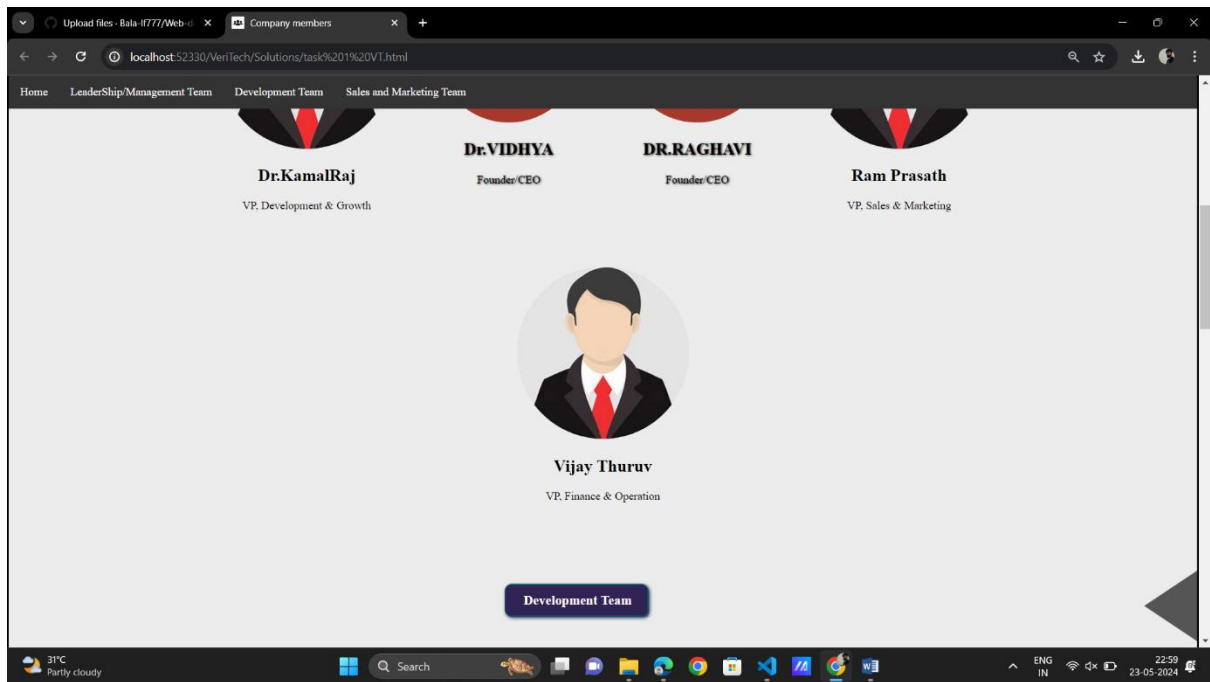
Upload files · Bala-lf777/Web-d ×
Company members ×
+

localhost:52330/VeriTech/Solutions/task%201%20VT.html

Home LeaderShip/Management Team Development Team Sales and Marketing Team

Dr.KamalRaj
VP, Development & Growth

Dr.VIDHYA
Founder/CEO

DR.RAGHAVI
Founder/CEO

Ram Prasath
VP, Sales & Marketing

Vijay Thuruv
VP, Finance & Operation

Development Team

31°C
Partly cloudy

Search

ENG
IN

22:59
23-05-2024